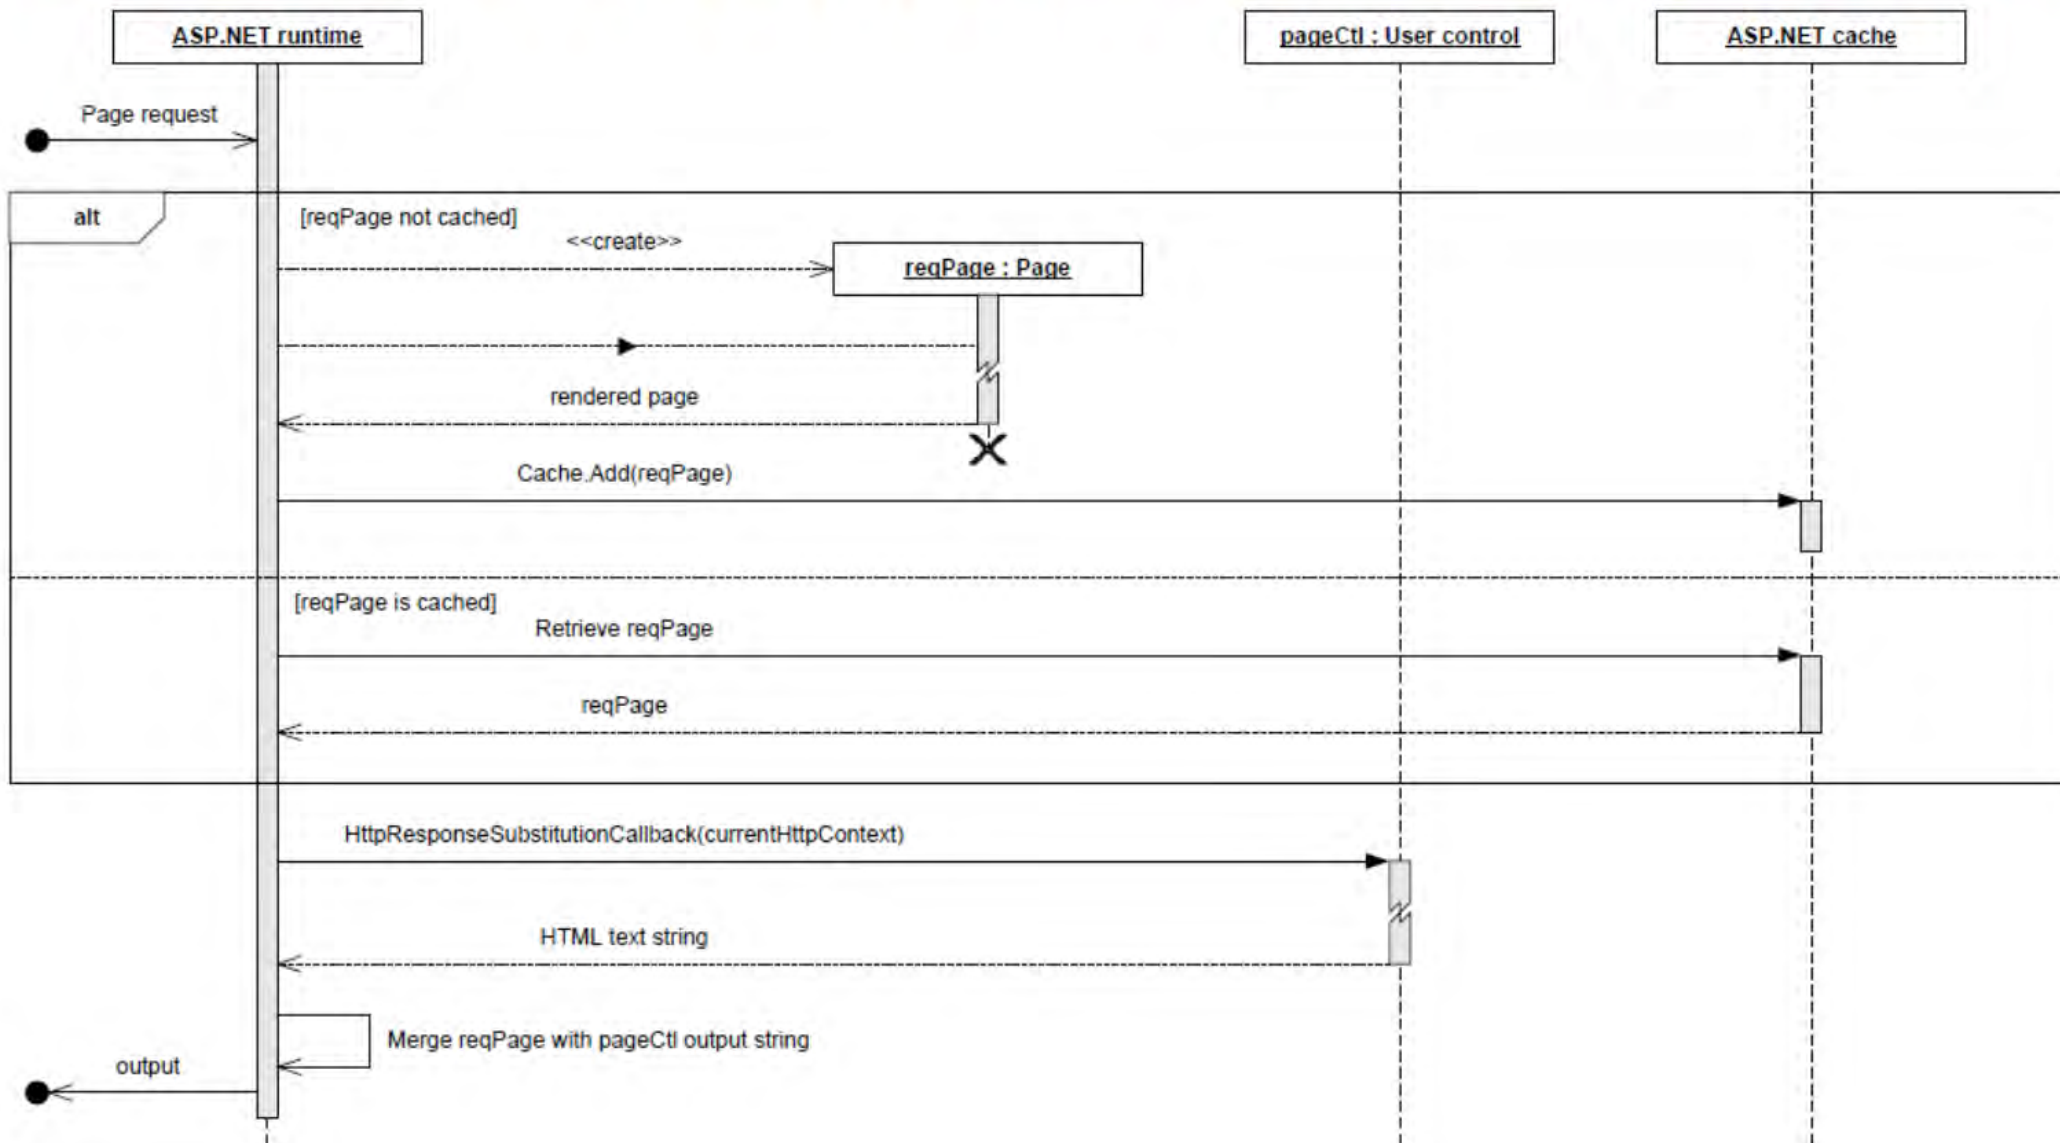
ASP.NET runtime

pageCtl : User control

ASP.NET cache

Page request

alt

[reqPage not cached]

<<create>>

reqPage : Page

rendered page

Cache.Add(reqPage)

[reqPage is cached]

Retrieve reqPage

reqPage

HttpResponseSubstitutionCallback(currentHttpContext)

HTML text string

Merge reqPage with pageCtl output string

output